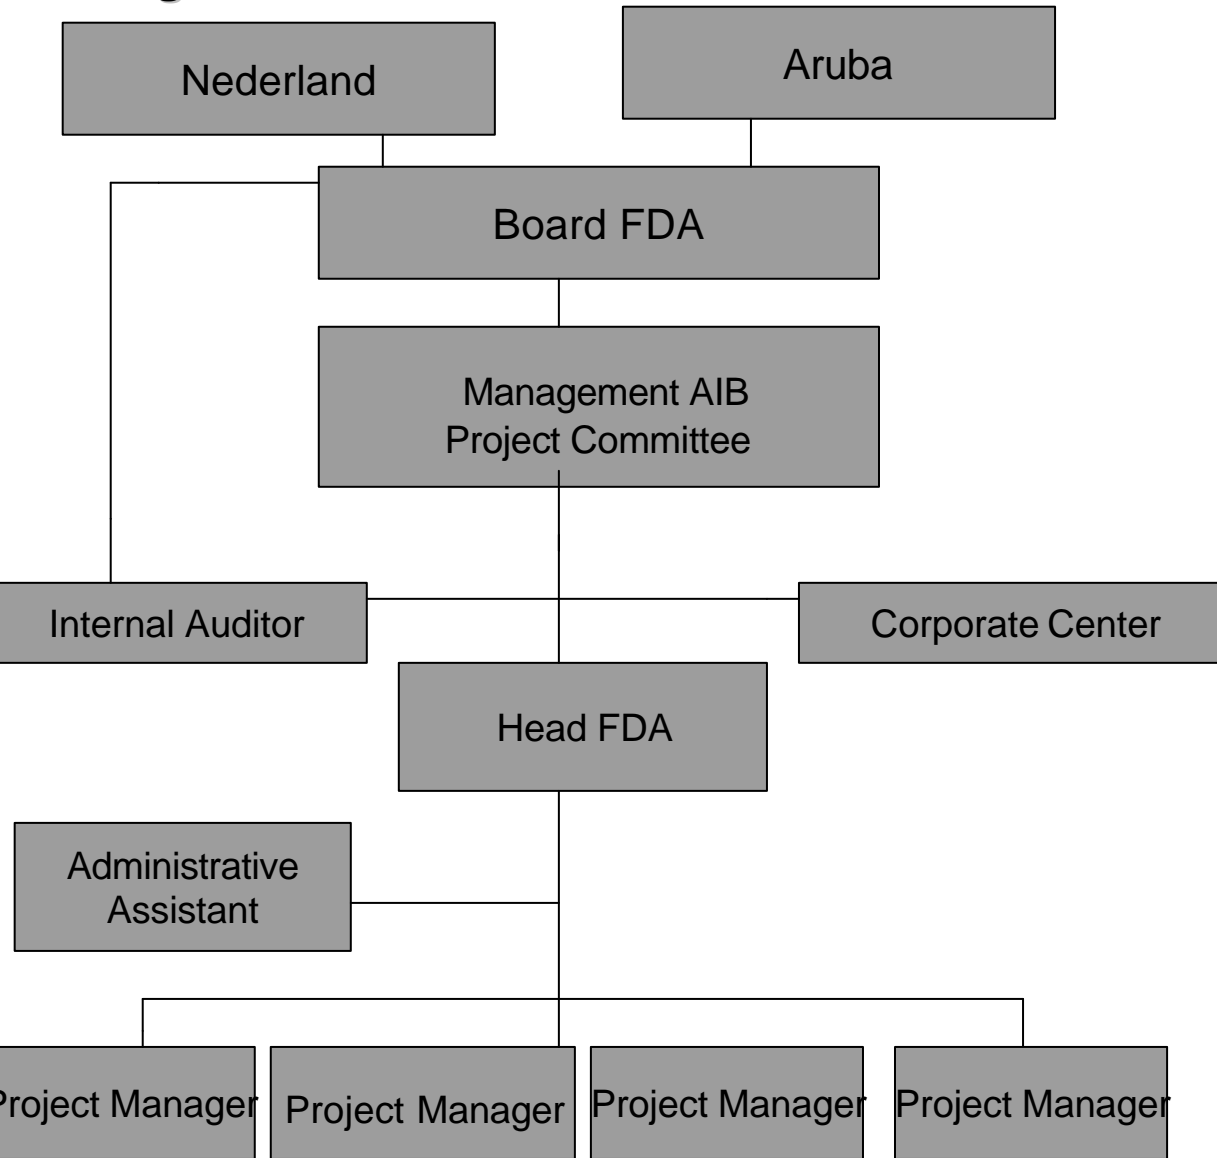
Nederland

Aruba

Board FDA

Management AIB
Project Committee

Internal Auditor

Corporate Center

Head FDA

Administrative
Assistant

roject Manager

Project Manager

Project Manager

Project Manager